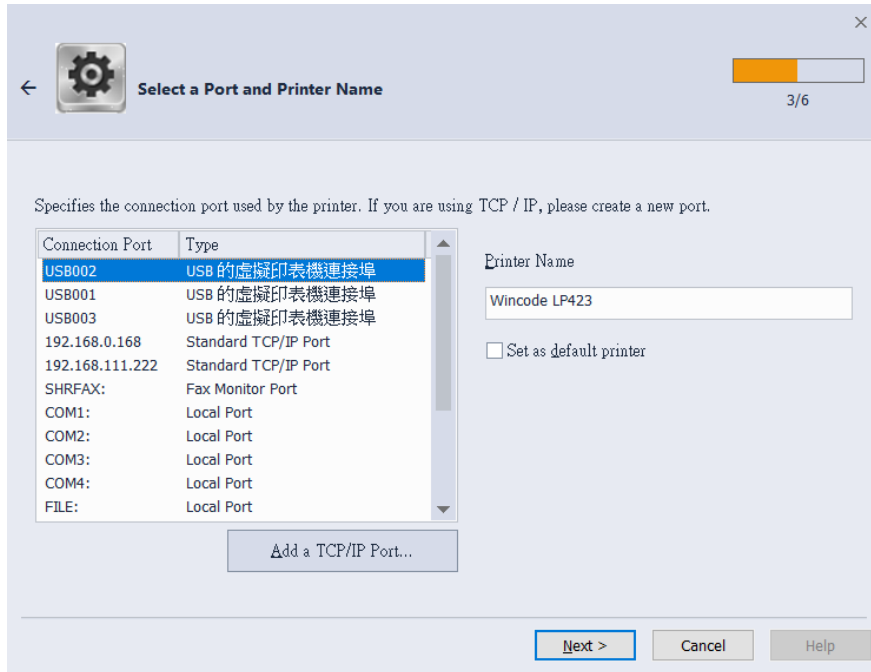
×

←

Select a Port and Printer Name

3/6

Specifies the connection port used by the printer. If you are using TCP / IP, please create a new port.

| Connection Port | Type |
|---|---|
| USB002 | USB 的虛擬印表機連接埠 |
| USB001 | USB 的虛擬印表機連接埠 |
| USB003 | USB 的虛擬印表機連接埠 |
| 192.168.0.168 | Standard TCP/IP Port |
| 192.168.111.222 | Standard TCP/IP Port |
| SHRFAX: | Fax Monitor Port |
| COM1: | Local Port |
| COM2: | Local Port |
| COM3: | Local Port |
| COM4: | Local Port |
| FILE: | Local Port |

Add a TCP/IP Port...

Printer Name

Wincode LP423

Set as default printer

Next >

Cancel

Help